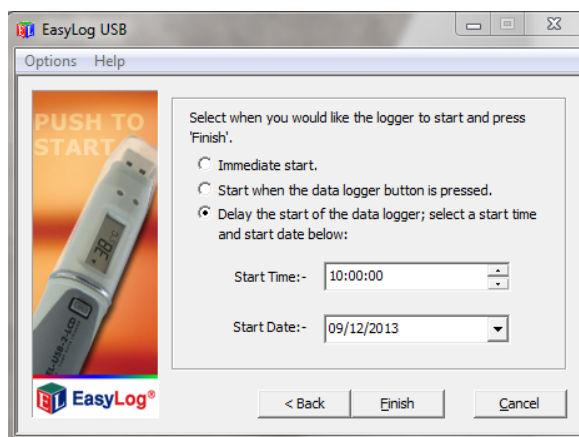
EasyLog USB

Options Help

PUSH TO START

38

EL-USB-2-LCD

EasyLog®

Select when you would like the logger to start and press 'Finish'.

Immediate start.

Start when the data logger button is pressed.

Delay the start of the data logger; select a start time and start date below:

Start Time:- 10:00:00

Start Date:- 09/12/2013

< Back

Finish

Cancel